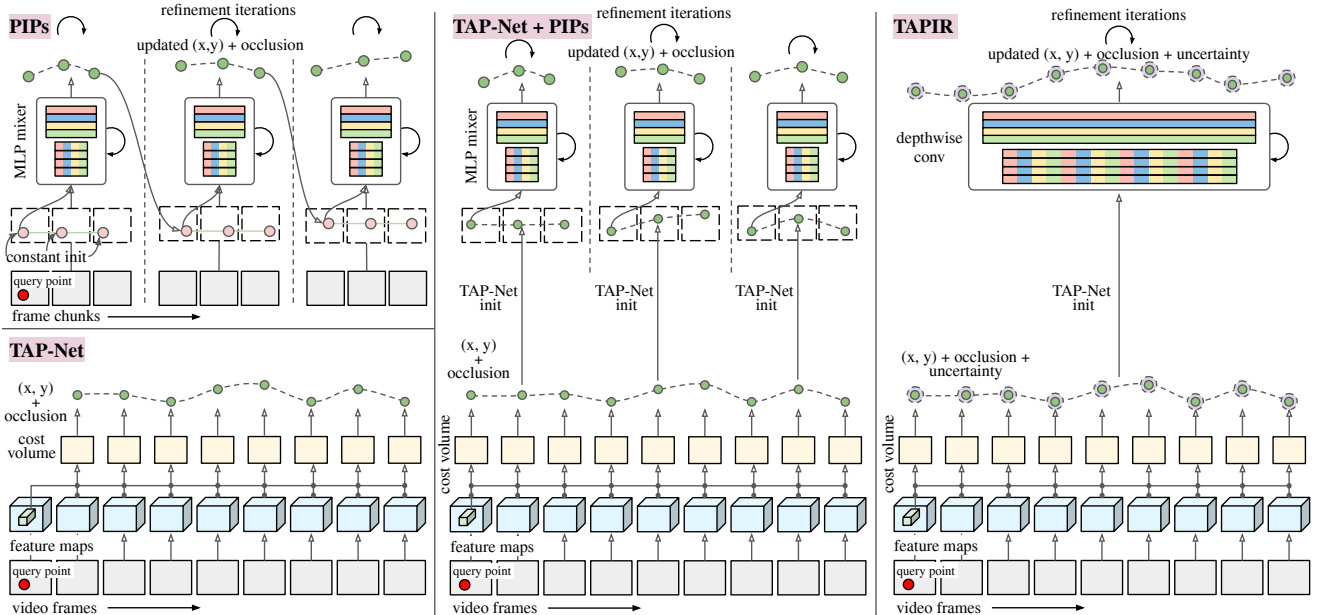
PIPs

refinement iterations

updated (x,y) + occlusion

MLP mixer

constant init

query point

frame chunks

TAP-Net

(x, y) + occlusion

cost volume

feature maps

query point

video frames

TAP-Net + PIPs

refinement iterations

updated (x,y) + occlusion

MLP mixer

TAP-Net init

TAP-Net init

TAP-Net init

(x, y) + occlusion

cost volume

feature maps

query point

video frames

TAPIR

refinement iterations

updated (x, y) + occlusion + uncertainty

depthwise conv

TAP-Net init

(x, y) + occlusion + uncertainty

cost volume

feature maps

query point

video frames